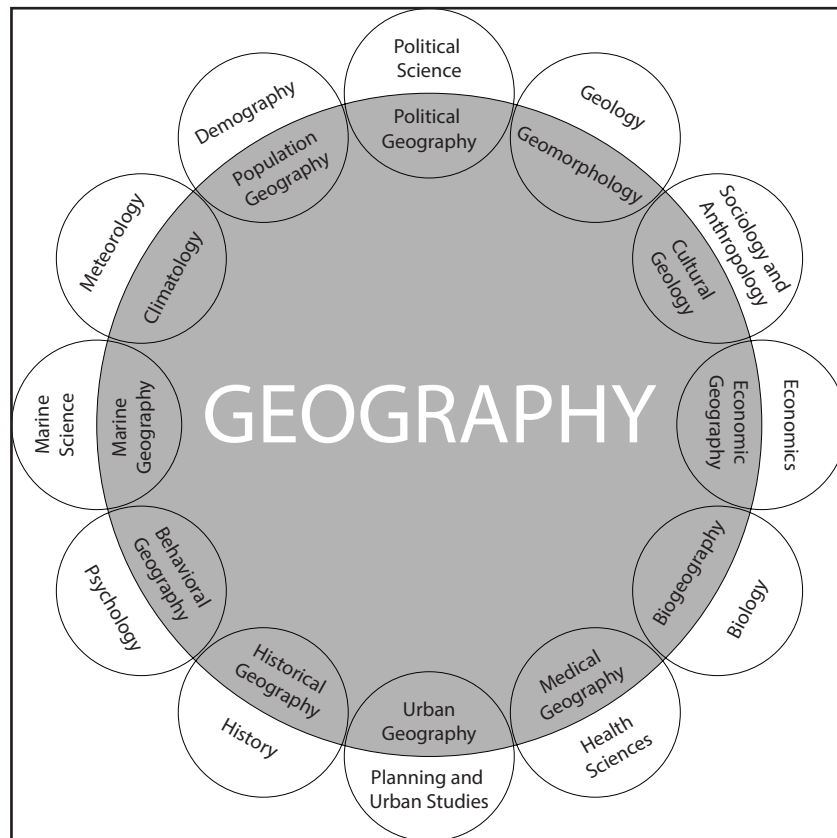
Political Science

Political Geography

Geology

Geomorphology

Demography

Population Geography

Sociology and Anthropology

Cultural Geology

Meteorology

Climatology

GEOGRAPHY

Marine Science

Marine Geography

Economic Geography

Economics

Behavioral Geography

Psychology

Biogeography

Biology

Historical Geography

History

Urban Geography

Planning and Urban Studies

Medical Geography

Health Sciences